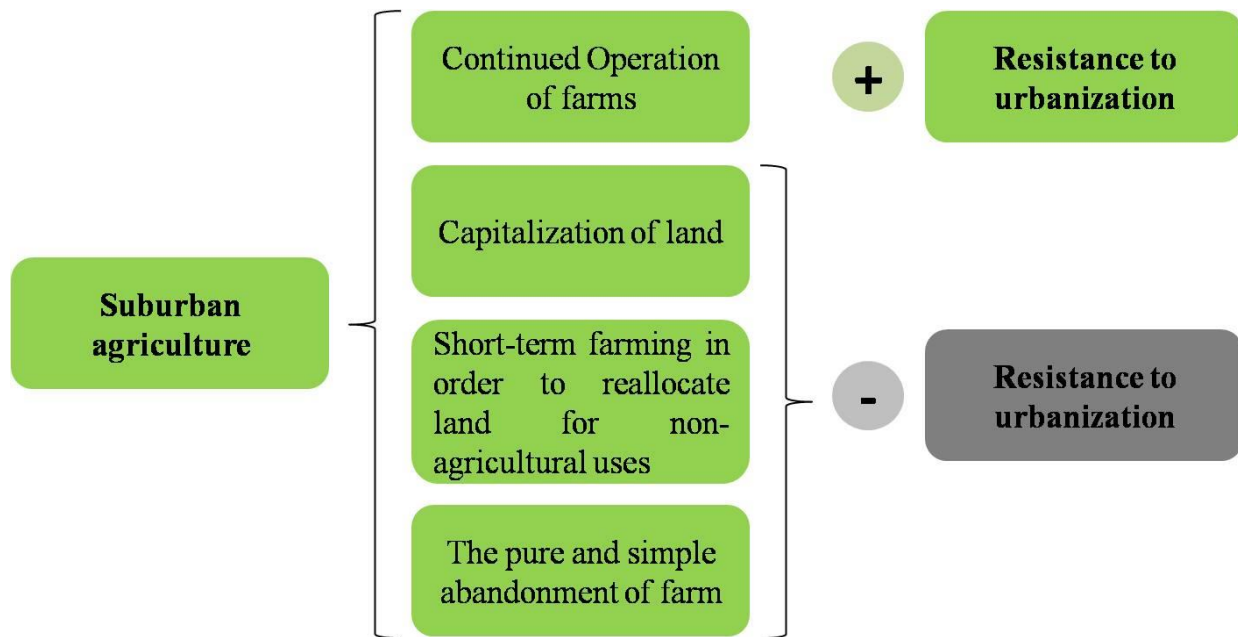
Suburban agriculture

Continued Operation of farms

+

Resistance to urbanization

Capitalization of land

Short-term farming in order to reallocate land for non-agricultural uses

The pure and simple abandonment of farm

-

Resistance to urbanization